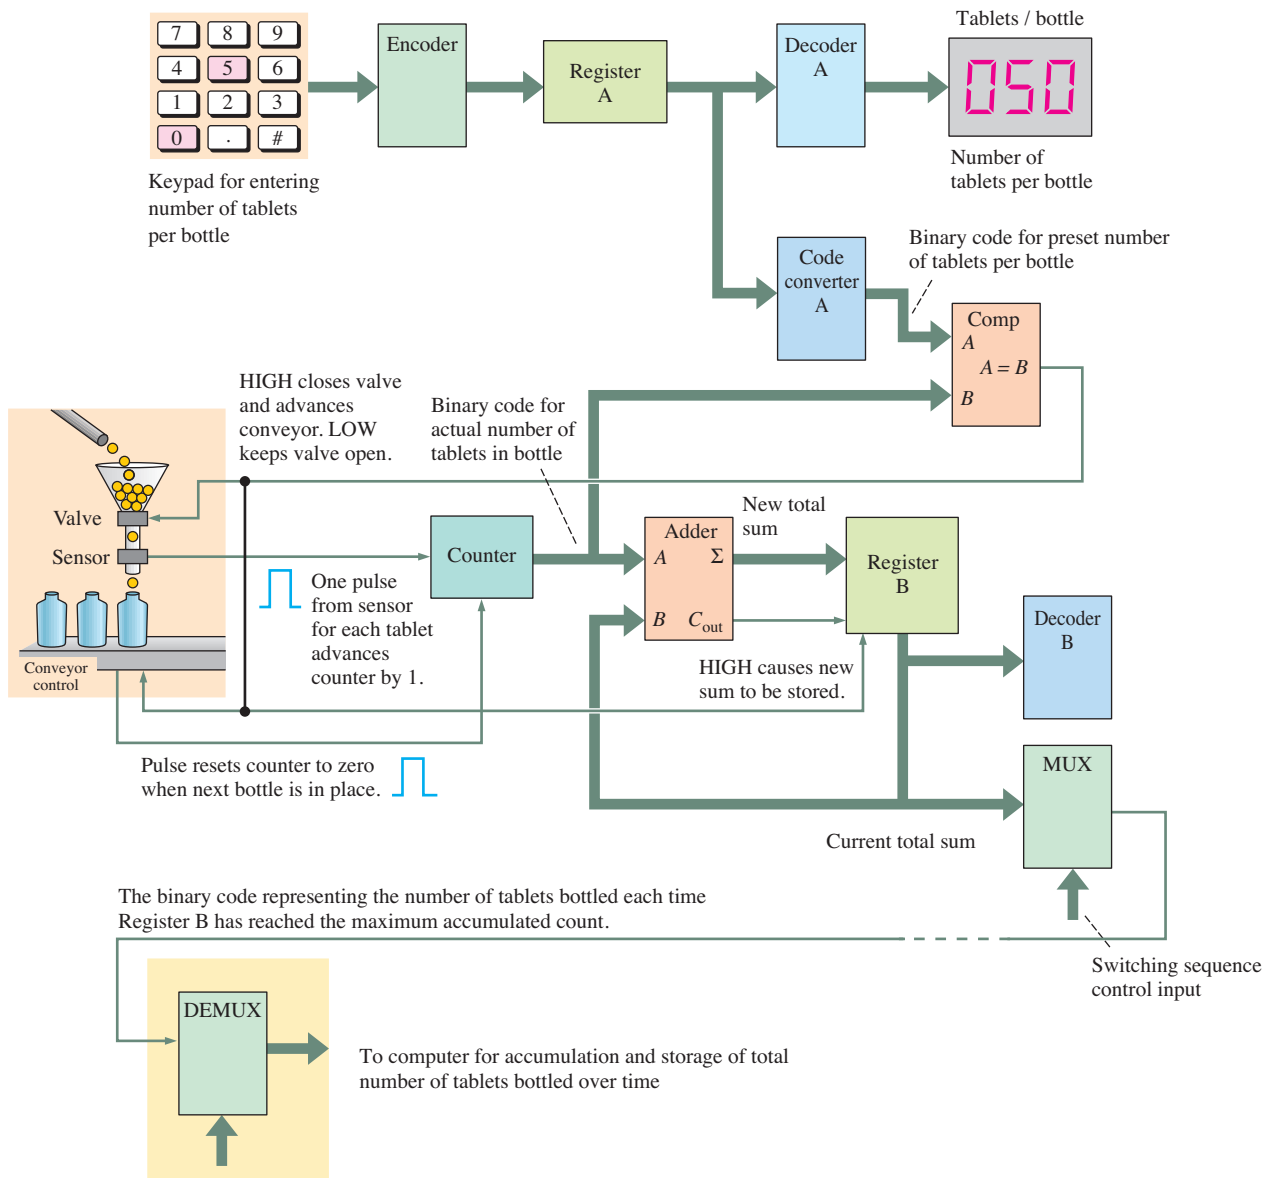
7 8 9
4 5 6
1 2 3
0 . #

Keypad for entering number of tablets per bottle

Encoder

Register A

Decoder A

Tablets / bottle

050

Number of tablets per bottle

Code converter A

Binary code for preset number of tablets per bottle

Comp
A
A = B
B

HIGH closes valve and advances conveyor. LOW keeps valve open.

Binary code for actual number of tablets in bottle

Valve

Sensor

Conveyor control

Counter

One pulse from sensor for each tablet advances counter by 1.

Adder
A Σ
B $C_{out}$

New total sum

Register B

HIGH causes new sum to be stored.

Decoder B

Pulse resets counter to zero when next bottle is in place.

MUX

Current total sum

The binary code representing the number of tablets bottled each time Register B has reached the maximum accumulated count.

Switching sequence control input

DEMUX

To computer for accumulation and storage of total number of tablets bottled over time